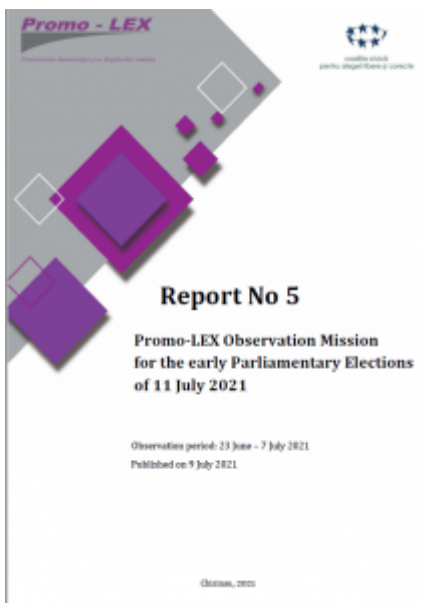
Promo - LEX

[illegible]

coaliția civică pentru alegeri libere și corecte

Report No 5

Promo-LEX Observation Mission for the early Parliamentary Elections of 11 July 2021

Observation period: 23 June – 7 July 2021

Published on 9 July 2021

Chisinau, 2021